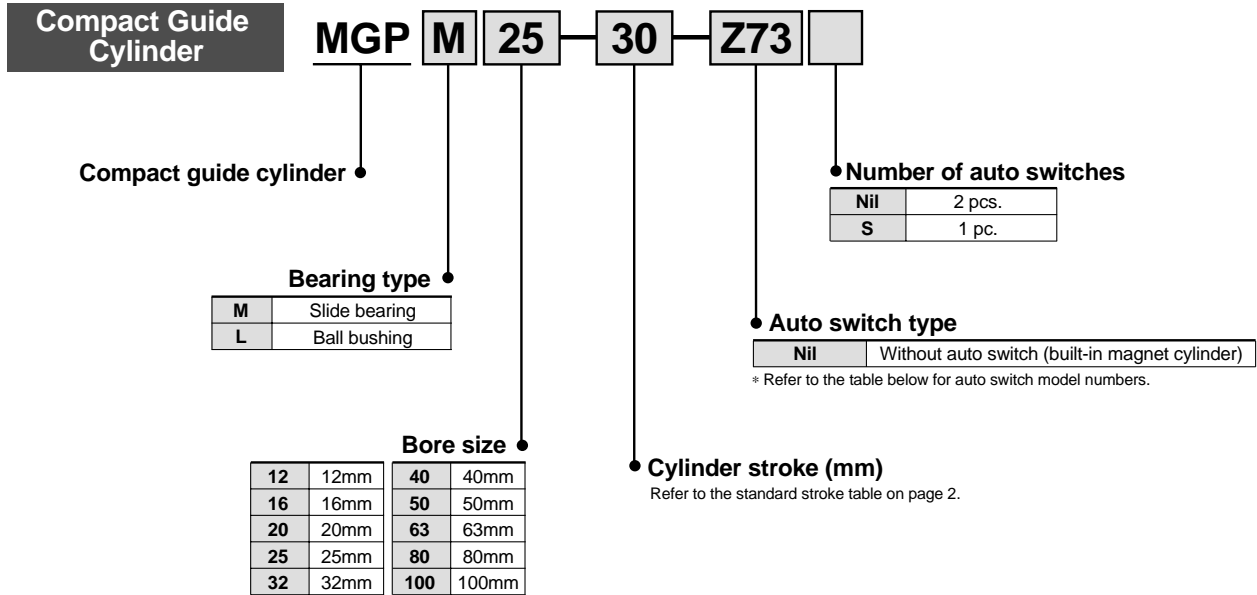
Compact Guide Cylinder

MGP M 25 — 30 — Z73

Compact guide cylinder

Number of auto switches

| Nil | 2 pcs. |
|---|---|
| S | 1 pc. |

Bearing type

| M | Slide bearing |
|---|---|
| L | Ball bushing |

Auto switch type

| Nil | Without auto switch (built-in magnet cylinder) |
|---|---|

* Refer to the table below for auto switch model numbers.

Bore size

| 12 | 12mm | 40 | 40mm |
|---|---|---|---|
| 16 | 16mm | 50 | 50mm |
| 20 | 20mm | 63 | 63mm |
| 25 | 25mm | 80 | 80mm |
| 32 | 32mm | 100 | 100mm |

Cylinder stroke (mm)
Refer to the standard stroke table on page 2.